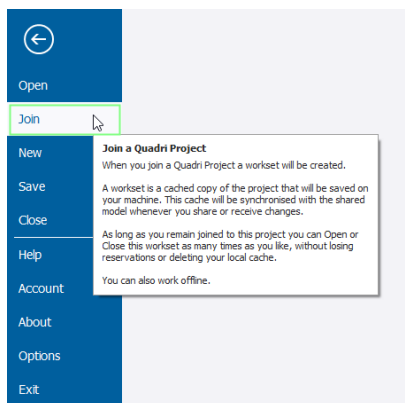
Open

Join

New

Save

Close

Help

Account

About

Options

Exit

Join a Quadri Project

When you join a Quadri Project a workset will be created.

A workset is a cached copy of the project that will be saved on your machine. This cache will be synchronised with the shared model whenever you share or receive changes.

As long as you remain joined to this project you can Open or Close this workset as many times as you like, without losing reservations or deleting your local cache.

You can also work offline.